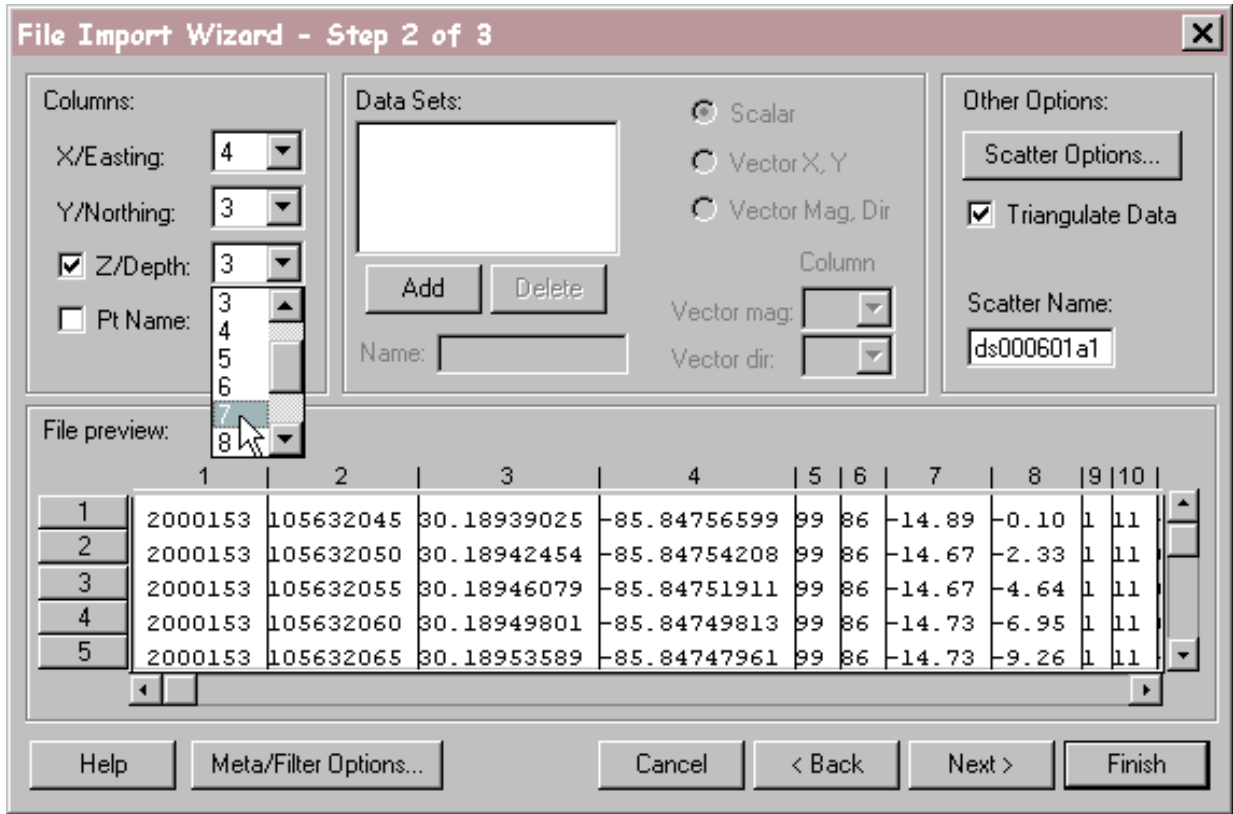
File Import Wizard - Step 2 of 3

Columns:
X/Easting: 4
Y/Northing: 3
Z/Depth: 3
Pt Name:
3
4
5
6
7
8

Data Sets:
Add
Delete
Name:

Scalar
Vector X, Y
Vector Mag, Dir
Column
Vector mag:
Vector dir:

Other Options:
Scatter Options...
Triangulate Data
Scatter Name:
ds000601a1

File preview:

| | 1 | 2 | 3 | 4 | 5 | 6 | 7 | 8 | 9 | 10 |
|---|---|---|---|---|---|---|---|---|---|---|
| 1 | 2000153 | 105632045 | 30.18939025 | -85.84756599 | 99 | 86 | -14.89 | -0.10 | 1 | 11 |
| 2 | 2000153 | 105632050 | 30.18942454 | -85.84754208 | 99 | 86 | -14.67 | -2.33 | 1 | 11 |
| 3 | 2000153 | 105632055 | 30.18946079 | -85.84751911 | 99 | 86 | -14.67 | -4.64 | 1 | 11 |
| 4 | 2000153 | 105632060 | 30.18949801 | -85.84749813 | 99 | 86 | -14.73 | -6.95 | 1 | 11 |
| 5 | 2000153 | 105632065 | 30.18953589 | -85.84747961 | 99 | 86 | -14.73 | -9.26 | 1 | 11 |

Help
Meta/Filter Options...
Cancel
< Back
Next >
Finish